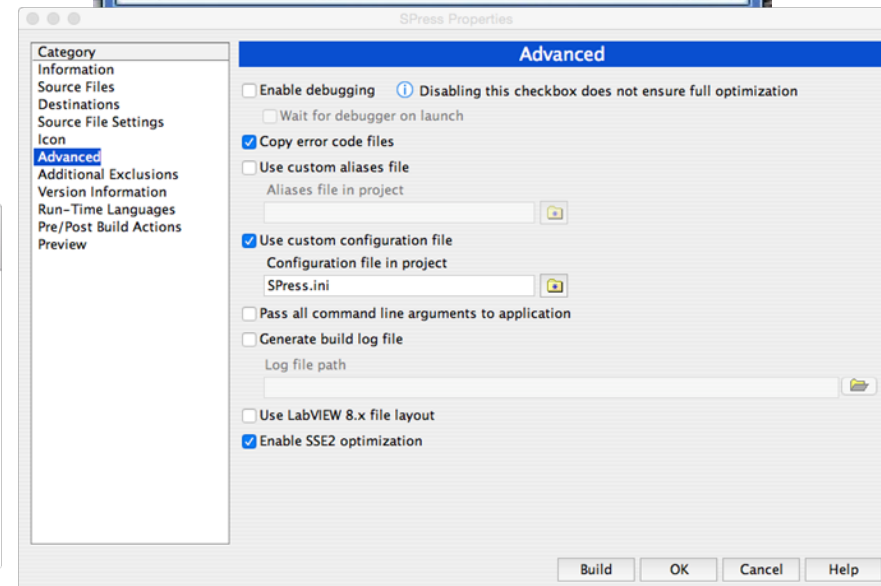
SPress Properties

Category
Information
Source Files
Destinations
Source File Settings
Icon
Advanced
Additional Exclusions
Version Information
Run-Time Languages
Pre/Post Build Actions
Preview

Advanced

Enable debugging
Disabling this checkbox does not ensure full optimization
Wait for debugger on launch
Copy error code files
Use custom aliases file
Aliases file in project
Use custom configuration file
Configuration file in project
SPress.ini
Pass all command line arguments to application
Generate build log file
Log file path
Use LabVIEW 8.x file layout
Enable SSE2 optimization

Build
OK
Cancel
Help